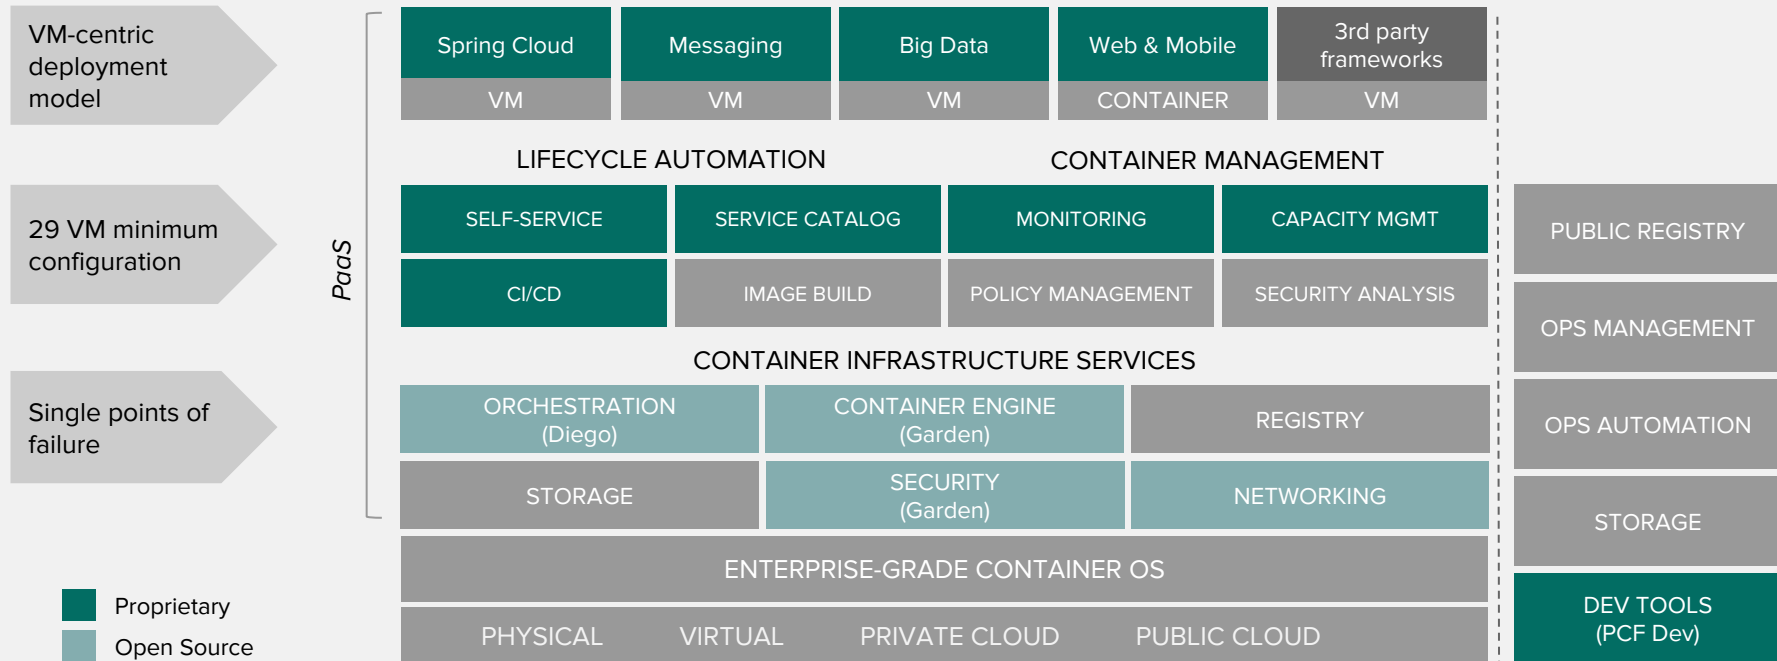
VM-centric deployment model

29 VM minimum configuration

Single points of failure

Proprietary

Open Source

PaaS

| Spring Cloud | Messaging | Big Data | Web & Mobile | 3rd party frameworks |
|---|---|---|---|---|
| VM | VM | VM | CONTAINER | VM |

LIFECYCLE AUTOMATION

CONTAINER MANAGEMENT

| SELF-SERVICE | SERVICE CATALOG | MONITORING | CAPACITY MGMT |
|---|---|---|---|
| CI/CD | IMAGE BUILD | POLICY MANAGEMENT | SECURITY ANALYSIS |

CONTAINER INFRASTRUCTURE SERVICES

| ORCHESTRATION (Diego) | CONTAINER ENGINE (Garden) | REGISTRY |
|---|---|---|
| STORAGE | SECURITY (Garden) | NETWORKING |

ENTERPRISE-GRADE CONTAINER OS

PHYSICAL VIRTUAL PRIVATE CLOUD PUBLIC CLOUD

PUBLIC REGISTRY

OPS MANAGEMENT

OPS AUTOMATION

STORAGE

DEV TOOLS (PCF Dev)